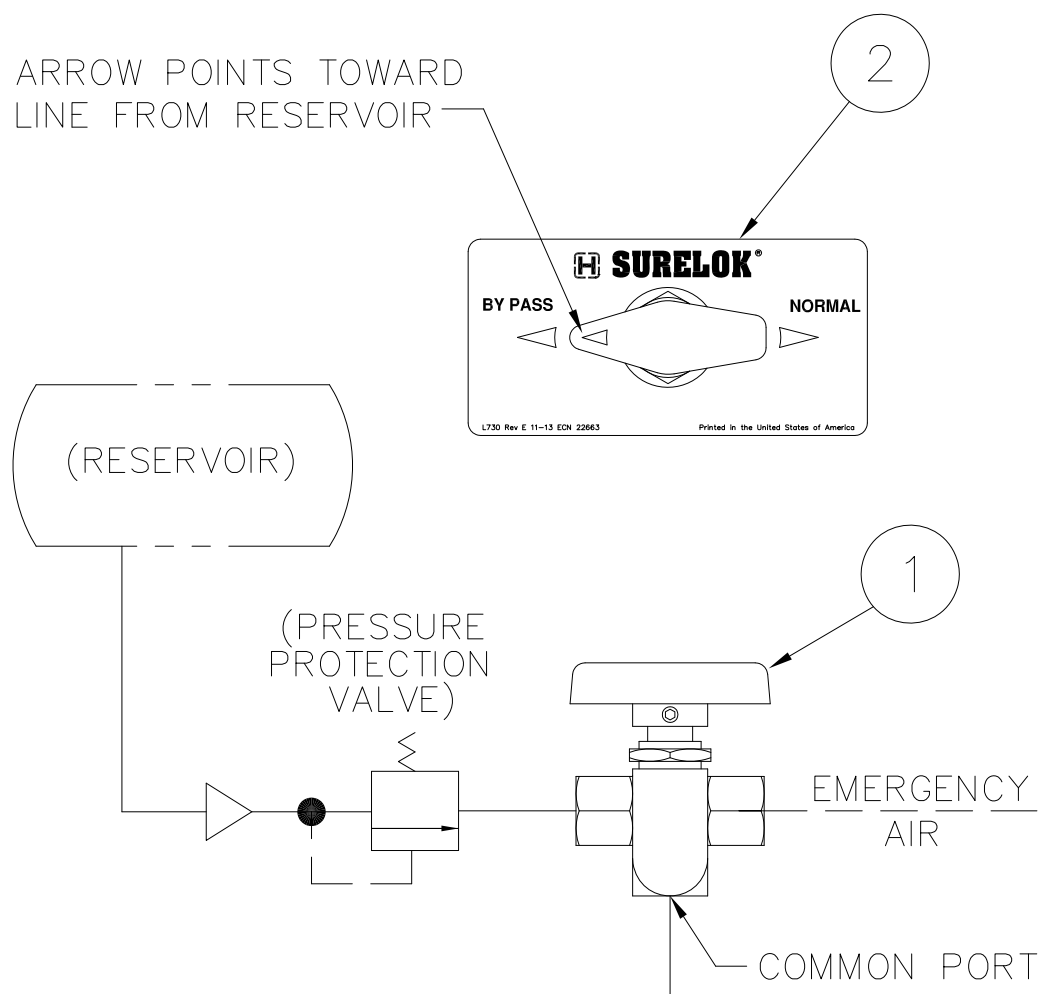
ARROW POINTS TOWARD LINE FROM RESERVOIR

2

SURELOK®

BY PASS

NORMAL

L730 Rev E 11-13 ECN 22663

Printed in the United States of America

(RESERVOIR)

1

(PRESSURE PROTECTION VALVE)

EMERGENCY AIR

COMMON PORT